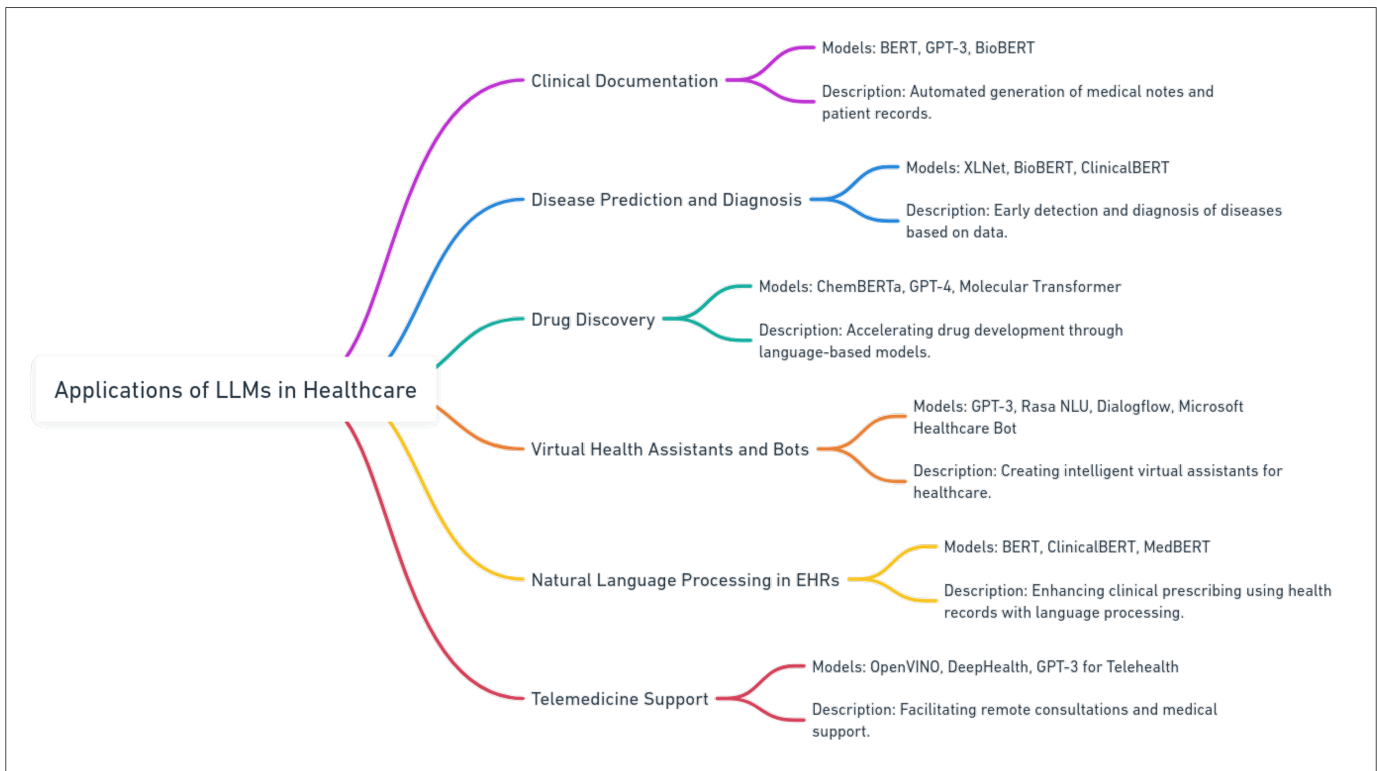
Applications of LLMs in Healthcare

Clinical Documentation

Models: BERT, GPT-3, BioBERT

Description: Automated generation of medical notes and patient records.

Disease Prediction and Diagnosis

Models: XLNet, BioBERT, ClinicalBERT

Description: Early detection and diagnosis of diseases based on data.

Drug Discovery

Models: ChemBERTa, GPT-4, Molecular Transformer

Description: Accelerating drug development through language-based models.

Virtual Health Assistants and Bots

Models: GPT-3, Rasa NLU, Dialogflow, Microsoft Healthcare Bot

Description: Creating intelligent virtual assistants for healthcare.

Natural Language Processing in EHRs

Models: BERT, ClinicalBERT, MedBERT

Description: Enhancing clinical prescribing using health records with language processing.

Telemedicine Support

Models: OpenVINO, DeepHealth, GPT-3 for Telehealth

Description: Facilitating remote consultations and medical support.